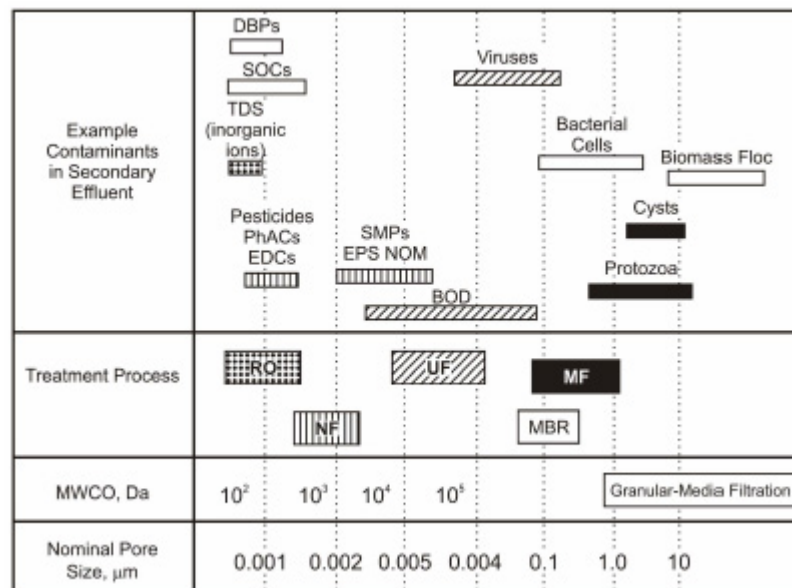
| Example Contaminants in Secondary Effluent | DBPs<br>SOCs<br>TDS (inorganic ions)<br>Pesticides PhACs EDCs<br>SMPs EPS NOM<br>BOD<br>Viruses<br>Bacterial Cells<br>Biomass Floc<br>Cysts<br>Protozoa |
|---|---|
| Treatment Process | RO<br>NF<br>UF<br>MF<br>MBR |
| MWCO, Da | $10^2$ $10^3$ $10^4$ $10^5$ Granular-Media Filtration |
| Nominal Pore Size, µm | 0.001 0.002 0.005 0.004 0.1 1.0 10 |